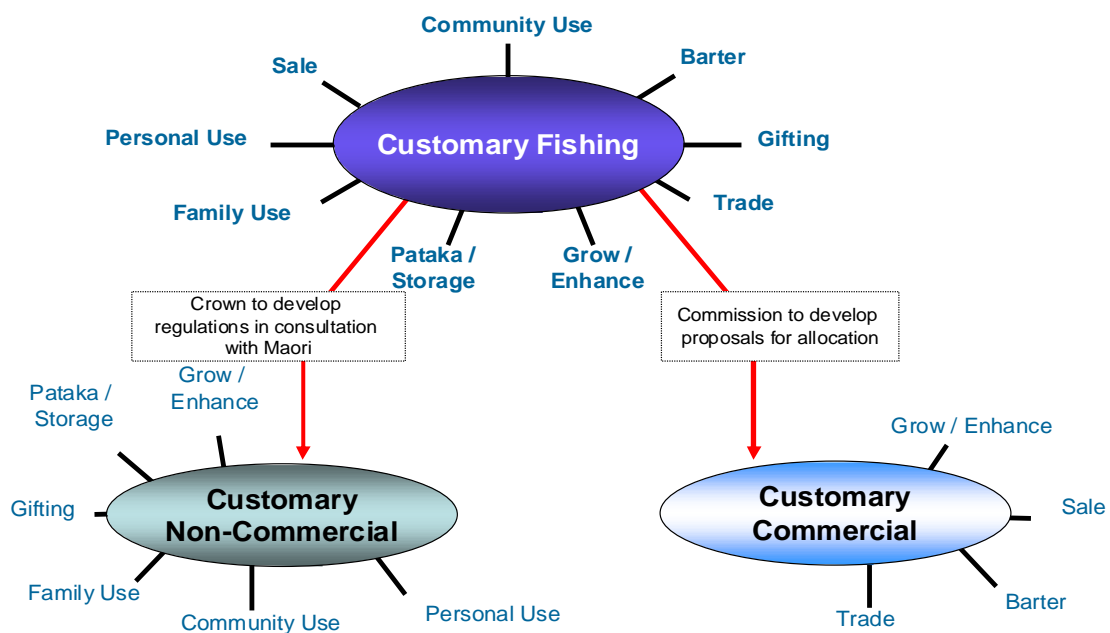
Community Use

Sale

Barter

Personal Use

Customary Fishing

Gifting

Family Use

Trade

Pataka / Storage

Grow / Enhance

Crown to develop regulations in consultation with Maori

Commission to develop proposals for allocation

Pataka / Storage

Grow / Enhance

Gifting

Customary Non-Commercial

Family Use

Community Use

Personal Use

Grow / Enhance

Customary Commercial

Sale

Barter

Trade